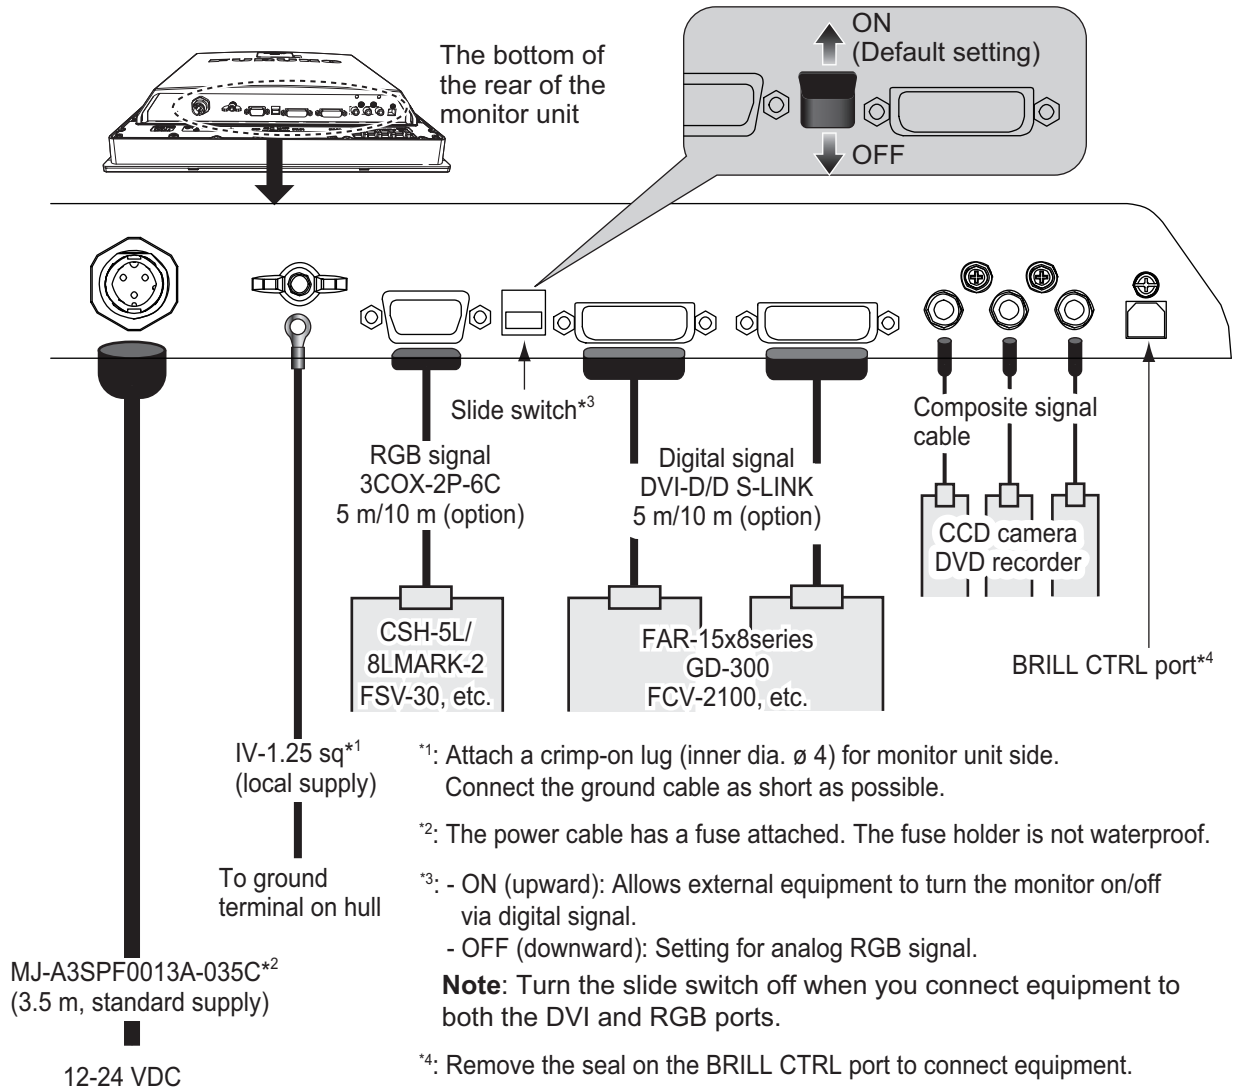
The bottom of the rear of the monitor unit

ON (Default setting)

OFF

Slide switch*3

RGB signal 3COX-2P-6C 5 m/10 m (option)

Digital signal DVI-D/D S-LINK 5 m/10 m (option)

Composite signal cable

CCD camera DVD recorder

CSH-5L/ 8LMARK-2 FSV-30, etc.

FAR-15x8series GD-300 FCV-2100, etc.

BRILL CTRL port*4

IV-1.25 sq*1 (local supply)

To ground terminal on hull

MJ-A3SPF0013A-035C*2 (3.5 m, standard supply)

12-24 VDC

*1: Attach a crimp-on lug (inner dia. ø 4) for monitor unit side. Connect the ground cable as short as possible.

*2: The power cable has a fuse attached. The fuse holder is not waterproof.

*3: - ON (upward): Allows external equipment to turn the monitor on/off via digital signal.
- OFF (downward): Setting for analog RGB signal.
**Note**: Turn the slide switch off when you connect equipment to both the DVI and RGB ports.

*4: Remove the seal on the BRILL CTRL port to connect equipment.